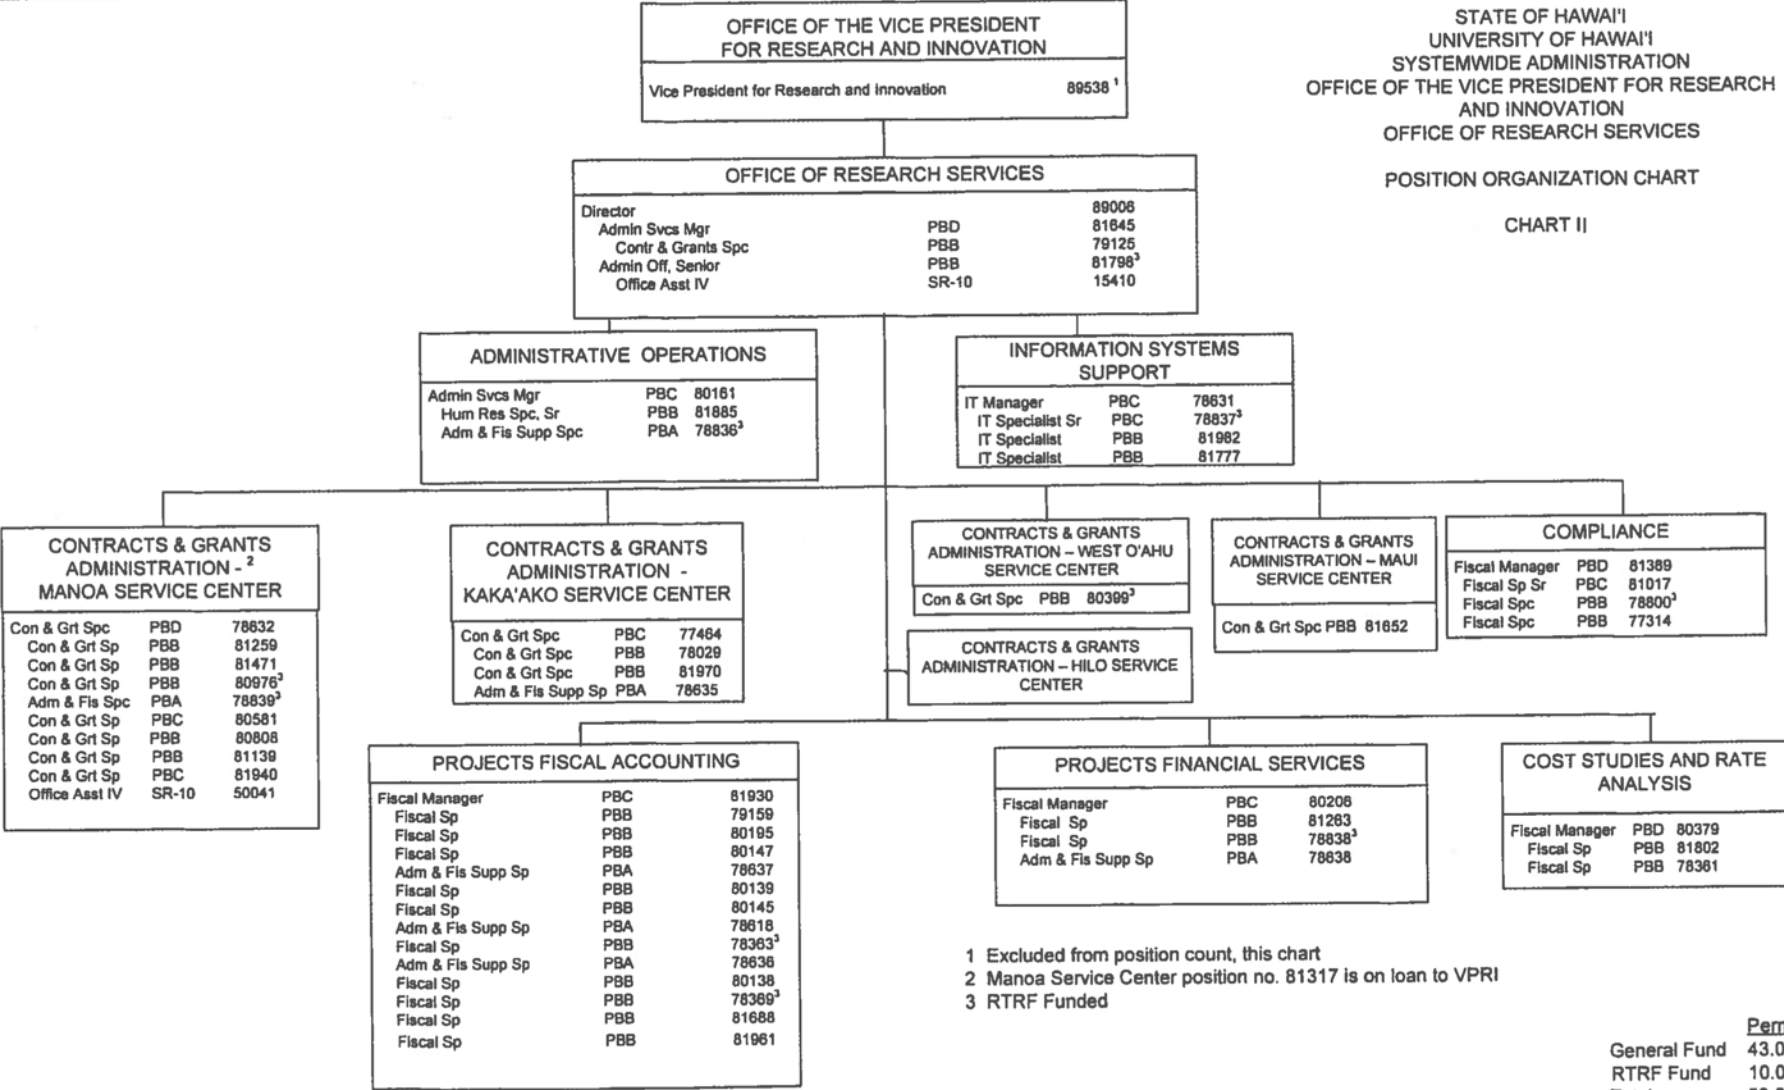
STATE OF HAWAI'I
UNIVERSITY OF HAWAI'I
SYSTEMWIDE ADMINISTRATION
OFFICE OF THE VICE PRESIDENT FOR RESEARCH AND INNOVATION
OFFICE OF RESEARCH SERVICES

POSITION ORGANIZATION CHART

CHART II

OFFICE OF THE VICE PRESIDENT FOR RESEARCH AND INNOVATION

Vice President for Research and Innovation 89538 $^1$

OFFICE OF RESEARCH SERVICES

| | | |
|---|---|---|
| Director | | 89006 |
| Admin Svcs Mgr | PBD | 81645 |
| Contr & Grants Spc | PBB | 79125 |
| Admin Off, Senior | PBB | 81798$^3$ |
| Office Asst IV | SR-10 | 15410 |

ADMINISTRATIVE OPERATIONS

| | | |
|---|---|---|
| Admin Svcs Mgr | PBC | 80161 |
| Hum Res Spc, Sr | PBB | 81885 |
| Adm & Fis Supp Spc | PBA | 78836$^3$ |

INFORMATION SYSTEMS SUPPORT

| | | |
|---|---|---|
| IT Manager | PBC | 78631 |
| IT Specialist Sr | PBC | 78837$^3$ |
| IT Specialist | PBB | 81982 |
| IT Specialist | PBB | 81777 |

CONTRACTS & GRANTS ADMINISTRATION - $^2$ MANOA SERVICE CENTER

| | | |
|---|---|---|
| Con & Grt Spc | PBD | 78632 |
| Con & Grt Sp | PBB | 81259 |
| Con & Grt Sp | PBB | 81471 |
| Con & Grt Sp | PBB | 80976$^3$ |
| Adm & Fis Spc | PBA | 78839$^3$ |
| Con & Grt Sp | PBC | 80581 |
| Con & Grt Sp | PBB | 80808 |
| Con & Grt Sp | PBB | 81139 |
| Con & Grt Sp | PBC | 81940 |
| Office Asst IV | SR-10 | 50041 |

CONTRACTS & GRANTS ADMINISTRATION - KAKA'AKO SERVICE CENTER

| | | |
|---|---|---|
| Con & Grt Spc | PBC | 77464 |
| Con & Grt Spc | PBB | 78029 |
| Con & Grt Spc | PBB | 81970 |
| Adm & Fis Supp Sp | PBA | 78635 |

CONTRACTS & GRANTS ADMINISTRATION – WEST O'AHU SERVICE CENTER

Con & Grt Spc PBB 80399$^3$

CONTRACTS & GRANTS ADMINISTRATION – HILO SERVICE CENTER

CONTRACTS & GRANTS ADMINISTRATION – MAUI SERVICE CENTER

Con & Grt Spc PBB 81652

COMPLIANCE

| | | |
|---|---|---|
| Fiscal Manager | PBD | 81389 |
| Fiscal Sp Sr | PBC | 81017 |
| Fiscal Spc | PBB | 78800$^3$ |
| Fiscal Spc | PBB | 77314 |

PROJECTS FISCAL ACCOUNTING

| | | |
|---|---|---|
| Fiscal Manager | PBC | 81930 |
| Fiscal Sp | PBB | 79159 |
| Fiscal Sp | PBB | 80195 |
| Fiscal Sp | PBB | 80147 |
| Adm & Fis Supp Sp | PBA | 78637 |
| Fiscal Sp | PBB | 80139 |
| Fiscal Sp | PBB | 80145 |
| Adm & Fis Supp Sp | PBA | 78618 |
| Fiscal Sp | PBB | 78363$^3$ |
| Adm & Fis Supp Sp | PBA | 78636 |
| Fiscal Sp | PBB | 80138 |
| Fiscal Sp | PBB | 78369$^3$ |
| Fiscal Sp | PBB | 81688 |
| Fiscal Sp | PBB | 81961 |

PROJECTS FINANCIAL SERVICES

| | | |
|---|---|---|
| Fiscal Manager | PBC | 80208 |
| Fiscal Sp | PBB | 81263 |
| Fiscal Sp | PBB | 78838$^3$ |
| Adm & Fis Supp Sp | PBA | 78638 |

COST STUDIES AND RATE ANALYSIS

| | | |
|---|---|---|
| Fiscal Manager | PBD | 80379 |
| Fiscal Sp | PBB | 81802 |
| Fiscal Sp | PBB | 78361 |

1 Excluded from position count, this chart
2 Manoa Service Center position no. 81317 is on loan to VPRI
3 RTRF Funded

| | Perm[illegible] |
|---|---|
| General Fund | 43.0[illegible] |
| RTRF Fund | 10.0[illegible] |